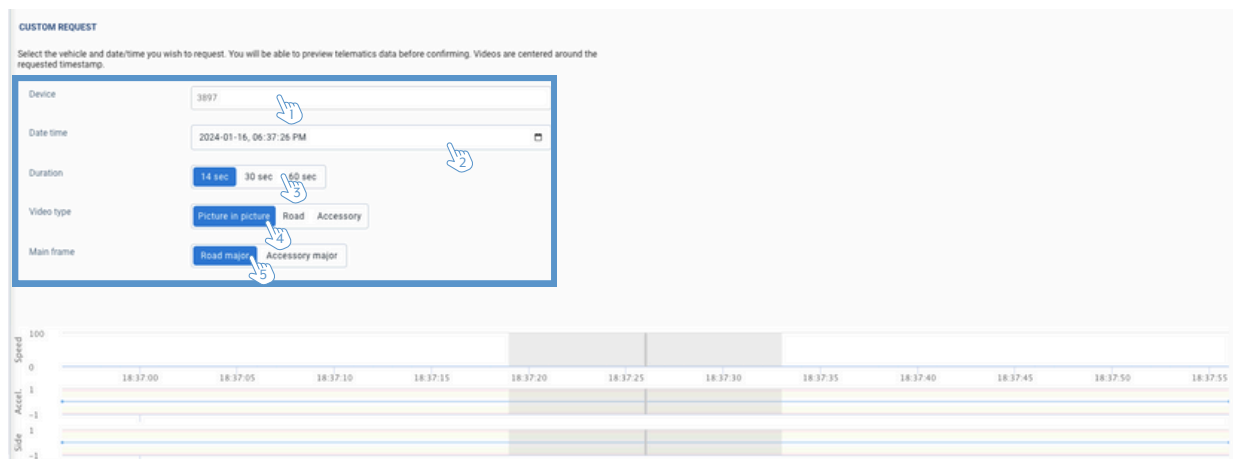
CUSTOM REQUEST

Select the vehicle and date/time you wish to request. You will be able to preview telematics data before confirming. Videos are centered around the requested timestamp.

Device
3897
1
Date time
2024-01-16, 06:37:26 PM
2
Duration
14 sec 30 sec 60 sec
3
Video type
Picture in picture Road Accessory
4
Main frame
Road major Accessory major
5

Speed
100
0
18:37:00 18:37:05 18:37:10 18:37:15 18:37:20 18:37:25 18:37:30 18:37:35 18:37:40 18:37:45 18:37:50 18:37:55
Accel.
1
-1
Side
1
-1